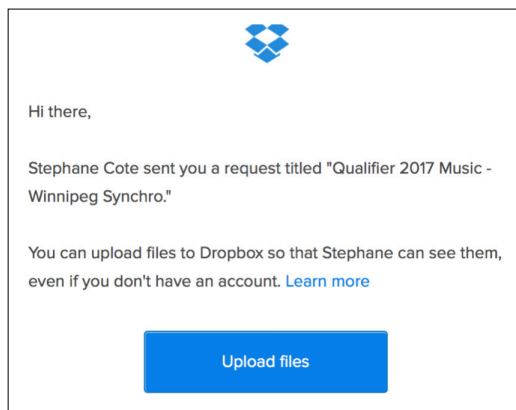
Hi there,

Stephane Cote sent you a request titled "Qualifier 2017 Music - Winnipeg Synchro."

You can upload files to Dropbox so that Stephane can see them, even if you don't have an account. Learn more

Upload files